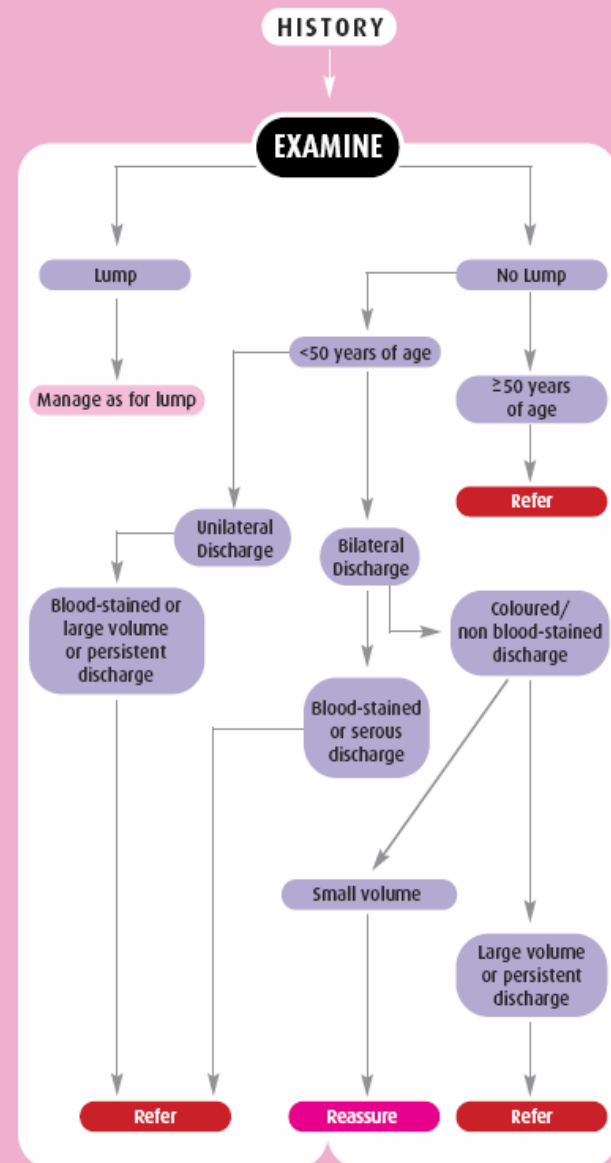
HISTORY

EXAMINE

Lump

No Lump

Manage as for lump

<50 years of age

≥50 years of age

Refer

Unilateral Discharge

Bilateral Discharge

Blood-stained or large volume or persistent discharge

Coloured/ non blood-stained discharge

Blood-stained or serous discharge

Small volume

Large volume or persistent discharge

Refer

Reassure

Refer